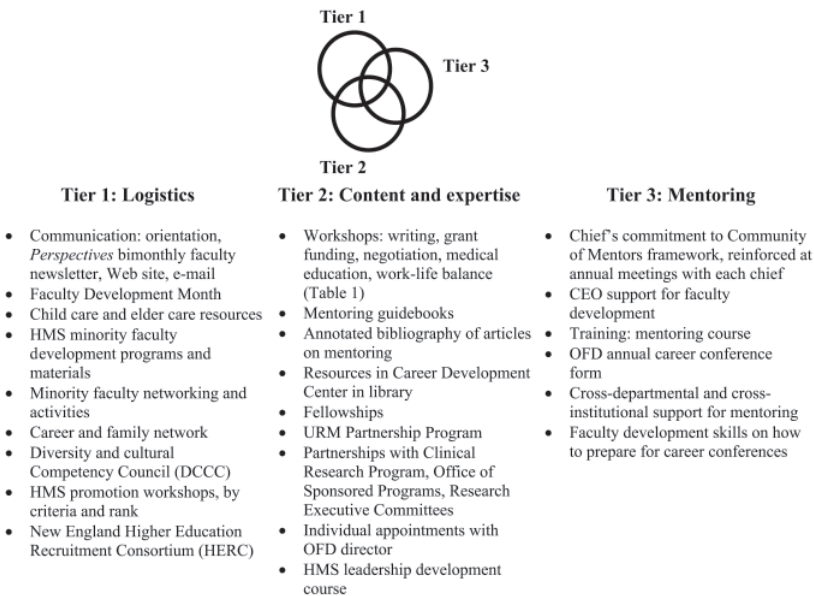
Tier 1

Tier 3

Tier 2

Tier 1: Logistics

- Communication: orientation, *Perspectives* bimonthly faculty newsletter, Web site, e-mail
- Faculty Development Month
- Child care and elder care resources
- HMS minority faculty development programs and materials
- Minority faculty networking and activities
- Career and family network
- Diversity and cultural Competency Council (DCCC)
- HMS promotion workshops, by criteria and rank
- New England Higher Education Recruitment Consortium (HERC)

Tier 2: Content and expertise

- Workshops: writing, grant funding, negotiation, medical education, work-life balance (Table 1)
- Mentoring guidebooks
- Annotated bibliography of articles on mentoring
- Resources in Career Development Center in library
- Fellowships
- URM Partnership Program
- Partnerships with Clinical Research Program, Office of Sponsored Programs, Research Executive Committees
- Individual appointments with OFD director
- HMS leadership development course

Tier 3: Mentoring

- Chief's commitment to Community of Mentors framework, reinforced at annual meetings with each chief
- CEO support for faculty development
- Training: mentoring course
- OFD annual career conference form
- Cross-departmental and cross-institutional support for mentoring
- Faculty development skills on how to prepare for career conferences